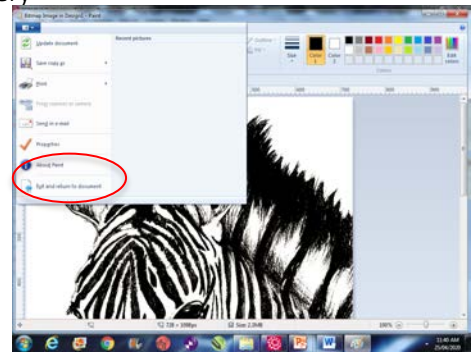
Bitmap Image in Designs - Paint

Update document

Recent pictures

Save copy as

Print

From scanner or camera

Send in e-mail

Properties

About Paint

Exit and return to document

Outline

Fill

Size

Color 1

Color 2

Edit colors

Colors

728 × 1098px

Size: 2.3MB

100%

11:40 AM
25/06/2020